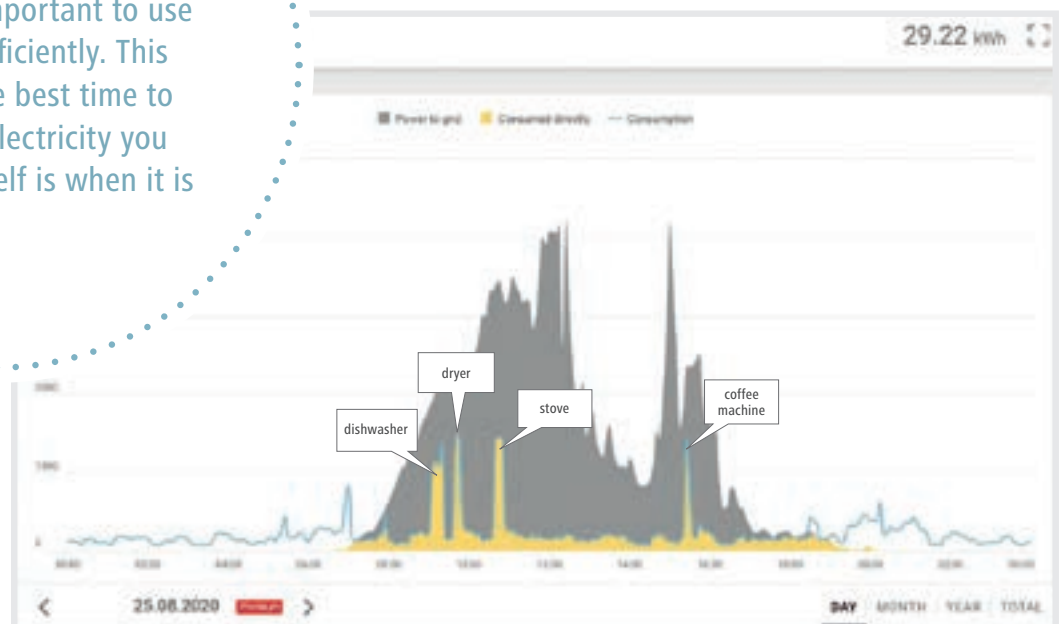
portant to use
ficiently. This
e best time to
lectricity you
elf is when it is

29.22 kWh

Power to grid   Consumed directly   Consumption

dryer
stove
coffee machine
dishwasher

25.08.2020

DAY   MONTH   YEAR   TOTAL